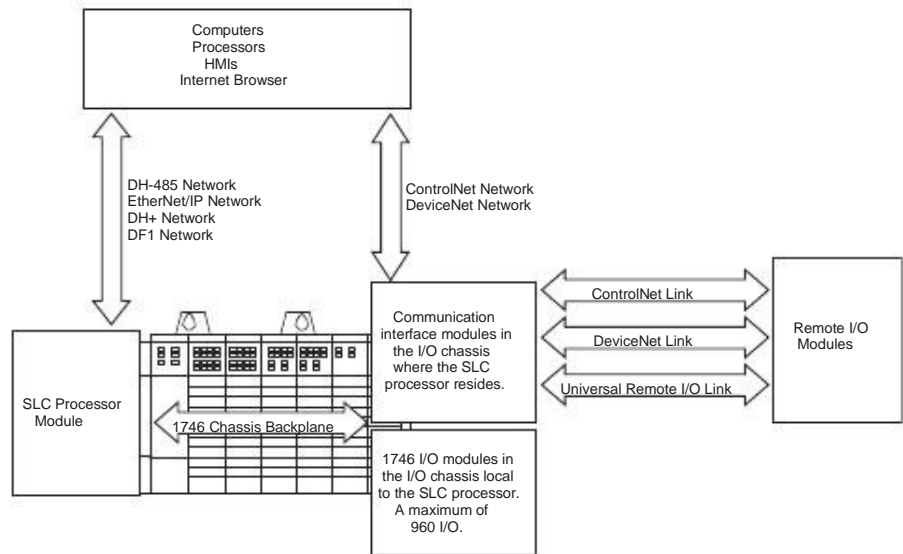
Computers
Processors
HMIs
Internet Browser

DH-485 Network
EtherNet/IP Network
DH+ Network
DF1 Network

ControlNet Network
DeviceNet Network

Communication interface modules in the I/O chassis where the SLC processor resides.

ControlNet Link

DeviceNet Link

Universal Remote I/O Link

Remote I/O Modules

SLC Processor Module

1746 Chassis Backplane

1746 I/O modules in the I/O chassis local to the SLC processor. A maximum of 960 I/O.